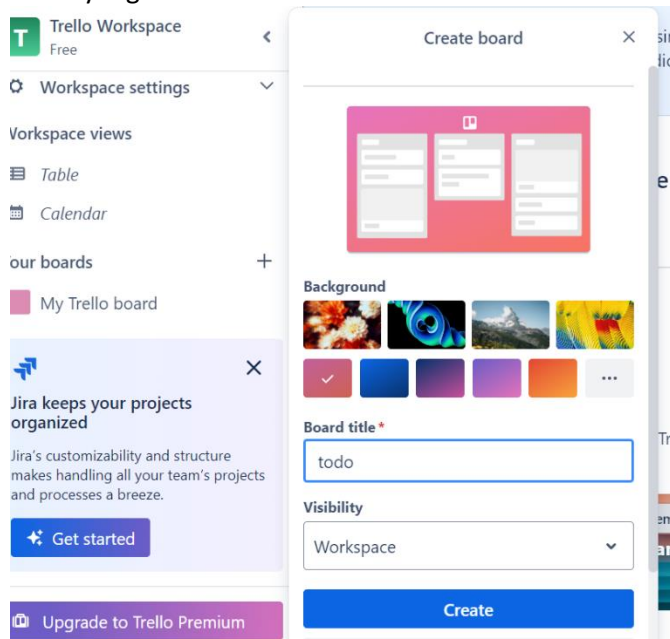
T Trello Workspace
Free

Workspace settings

Vorkspace views

Table

Calendar

our boards +

My Trello board

Jira keeps your projects organized

Jira's customizability and structure makes handling all your team's projects and processes a breeze.

Get started

Upgrade to Trello Premium

Create board ×

Background

...

Board title *

todo

Visibility

Workspace

Create